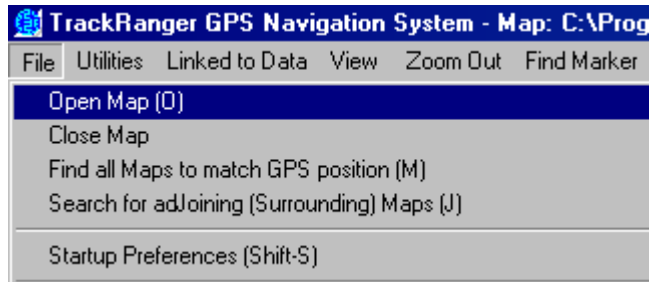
TrackRanger GPS Navigation System - Map: C:\Prog

File Utilities Linked to Data View Zoom Out Find Marker

Open Map (O)
Close Map
Find all Maps to match GPS position (M)
Search for adJoining (Surrounding) Maps (J)
Startup Preferences (Shift-S)